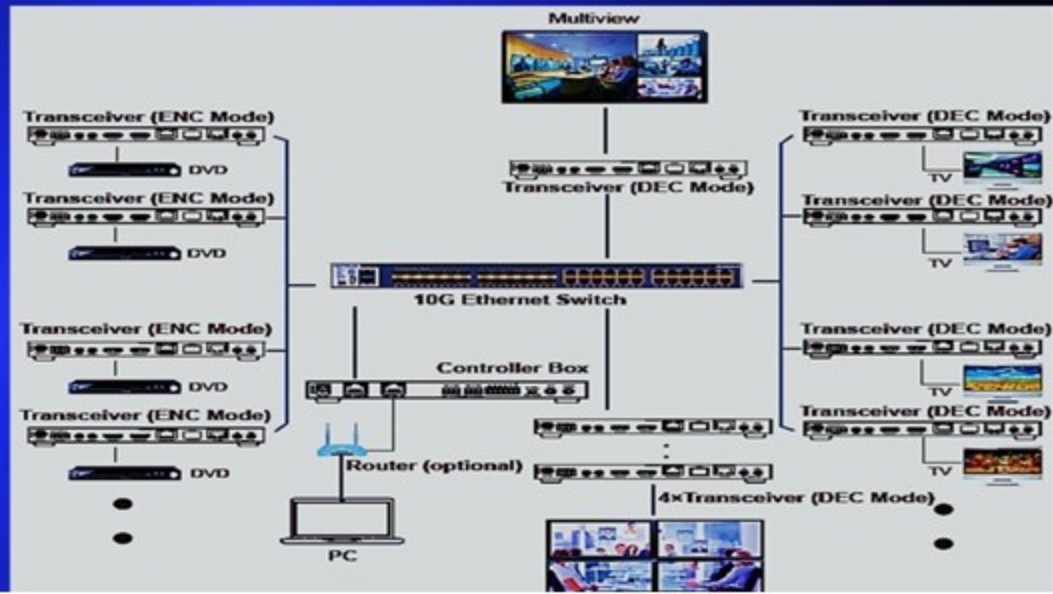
Multiview

Transceiver (ENC Mode)

DVD

Transceiver (ENC Mode)

DVD

Transceiver (ENC Mode)

DVD

Transceiver (ENC Mode)

DVD

Transceiver (DEC Mode)

10G Ethernet Switch

Controller Box

Router (optional)

PC

4×Transceiver (DEC Mode)

Transceiver (DEC Mode)

TV

Transceiver (DEC Mode)

TV

Transceiver (DEC Mode)

TV

Transceiver (DEC Mode)

TV